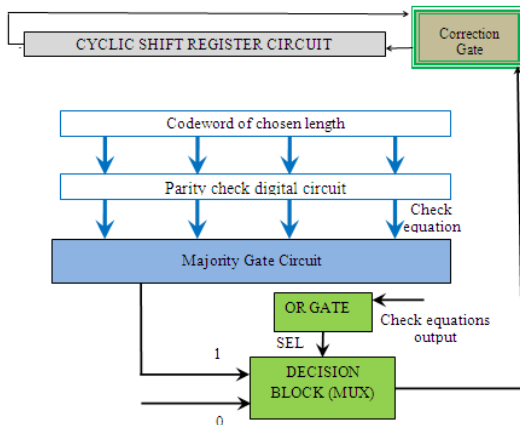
CYCLIC SHIFT REGISTER CIRCUIT

Correction Gate

Codeword of chosen length

Parity check digital circuit

Check equation

Majority Gate Circuit

OR GATE

Check equations output

SEL

1

DECISION BLOCK (MUX)

0